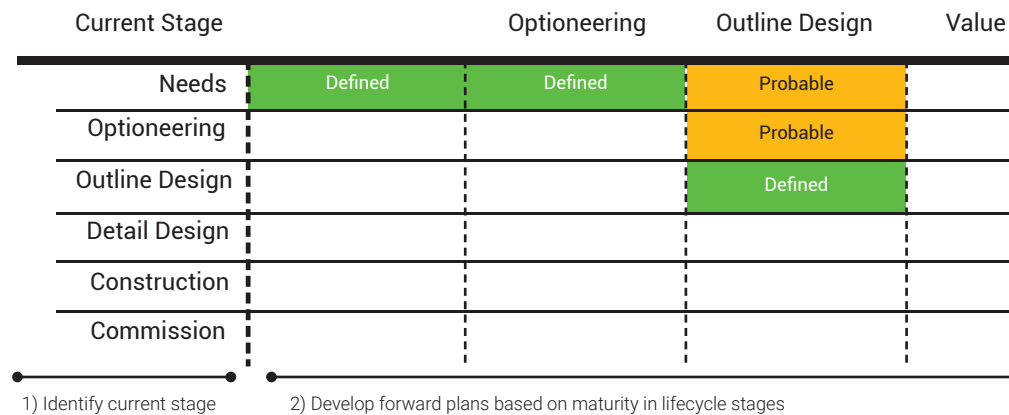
| Current Stage | | Optioneering | Outline Design | Value |
|---|---|---|---|---|
| Needs | Defined | Defined | Probable | |
| Optioneering | | | Probable | |
| Outline Design | | | Defined | |
| Detail Design | | | | |
| Construction | | | | |
| Commission | | | | |

1) Identify current stage

2) Develop forward plans based on maturity in lifecycle stages